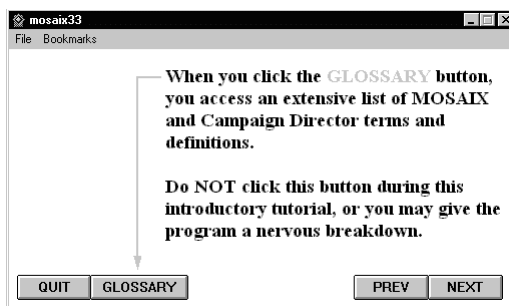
mosaix33

File Bookmarks

When you click the GLOSSARY button, you access an extensive list of MOSAIX and Campaign Director terms and definitions.

Do NOT click this button during this introductory tutorial, or you may give the program a nervous breakdown.

QUIT GLOSSARY PREV NEXT